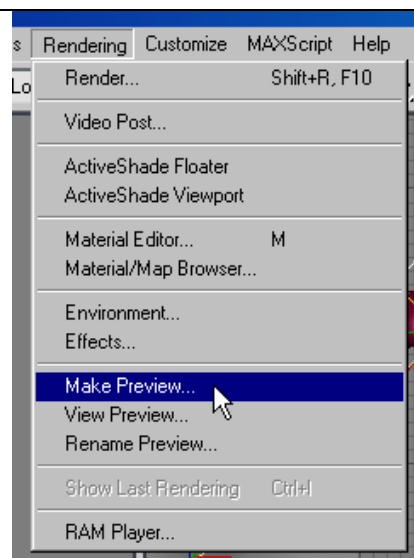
s Rendering Customize MAXScript Help
Lo
Render... Shift+R, F10
Video Post...
ActiveShade Floater
ActiveShade Viewport
Material Editor... M
Material/Map Browser...
Environment...
Effects...
Make Preview...
View Preview...
Rename Preview...
Show Last Rendering Ctrl+I
RAM Player...